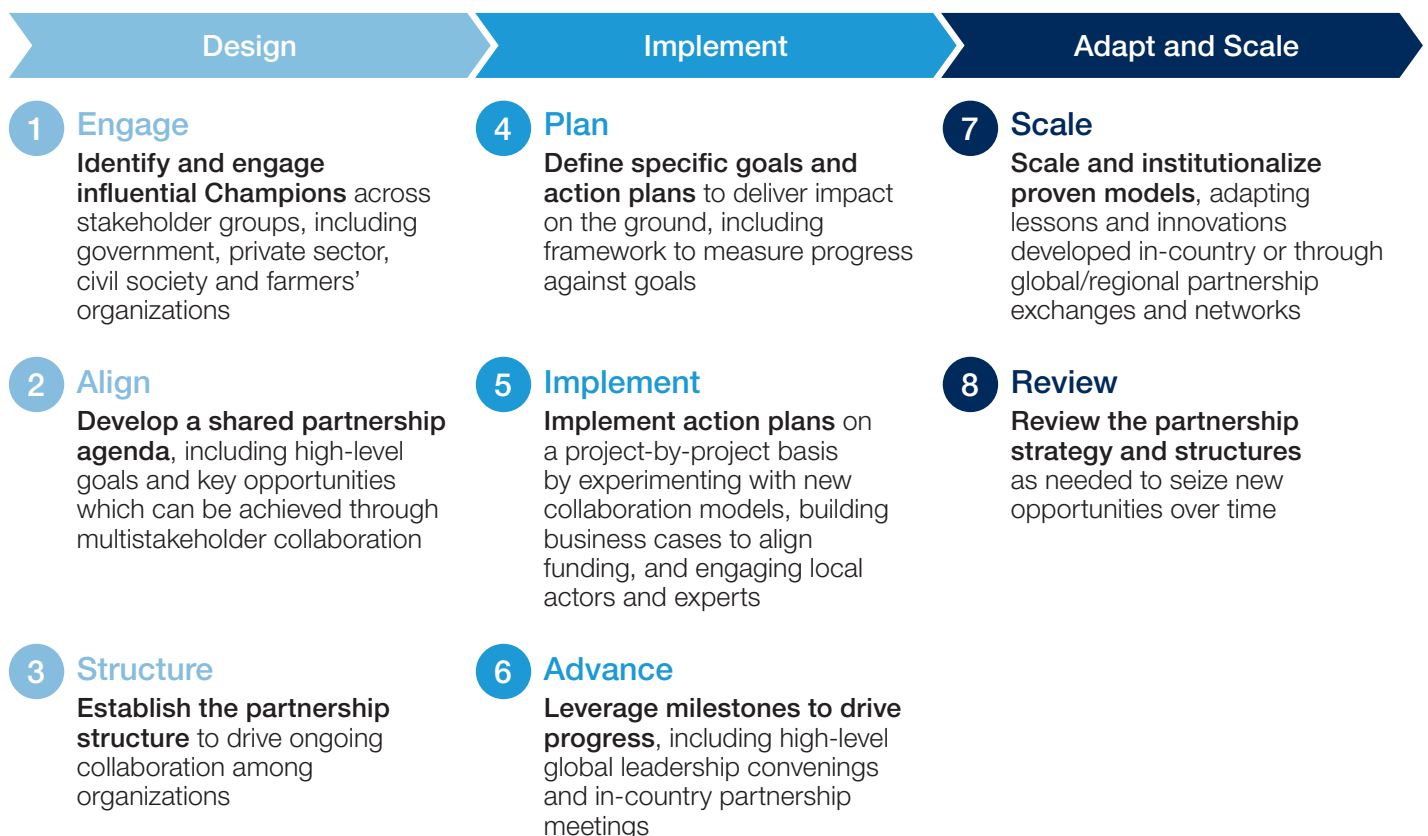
Design

1 Engage
Identify and engage influential Champions across stakeholder groups, including government, private sector, civil society and farmers' organizations

2 Align
Develop a shared partnership agenda, including high-level goals and key opportunities which can be achieved through multistakeholder collaboration

3 Structure
Establish the partnership structure to drive ongoing collaboration among organizations

Implement

4 Plan
Define specific goals and action plans to deliver impact on the ground, including framework to measure progress against goals

5 Implement
Implement action plans on a project-by-project basis by experimenting with new collaboration models, building business cases to align funding, and engaging local actors and experts

6 Advance
Leverage milestones to drive progress, including high-level global leadership convenings and in-country partnership meetings

Adapt and Scale

7 Scale
Scale and institutionalize proven models, adapting lessons and innovations developed in-country or through global/regional partnership exchanges and networks

8 Review
Review the partnership strategy and structures as needed to seize new opportunities over time